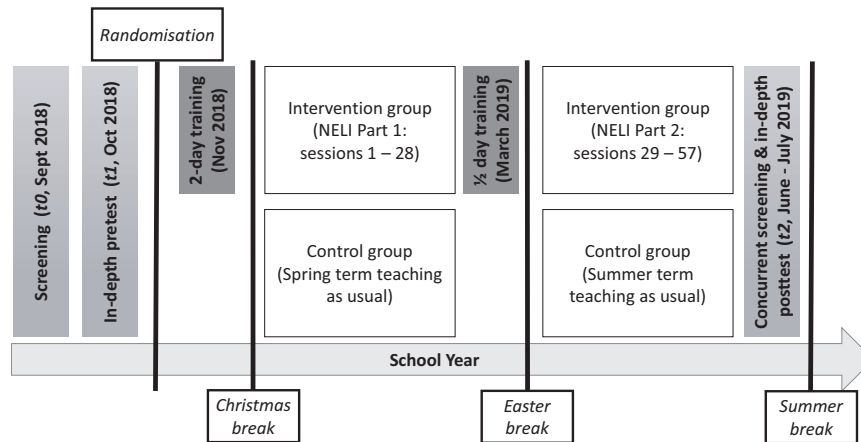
Randomisation

Screening (*t0*, Sept 2018)

In-depth pretest (*t1*, Oct 2018)

2-day training (Nov 2018)

Intervention group (NELI Part 1: sessions 1 – 28)

Control group (Spring term teaching as usual)

½ day training (March 2019)

Intervention group (NELI Part 2: sessions 29 – 57)

Control group (Summer term teaching as usual)

Concurrent screening & in-depth posttest (*t2*, June - July 2019)

School Year

Christmas break

Easter break

Summer break